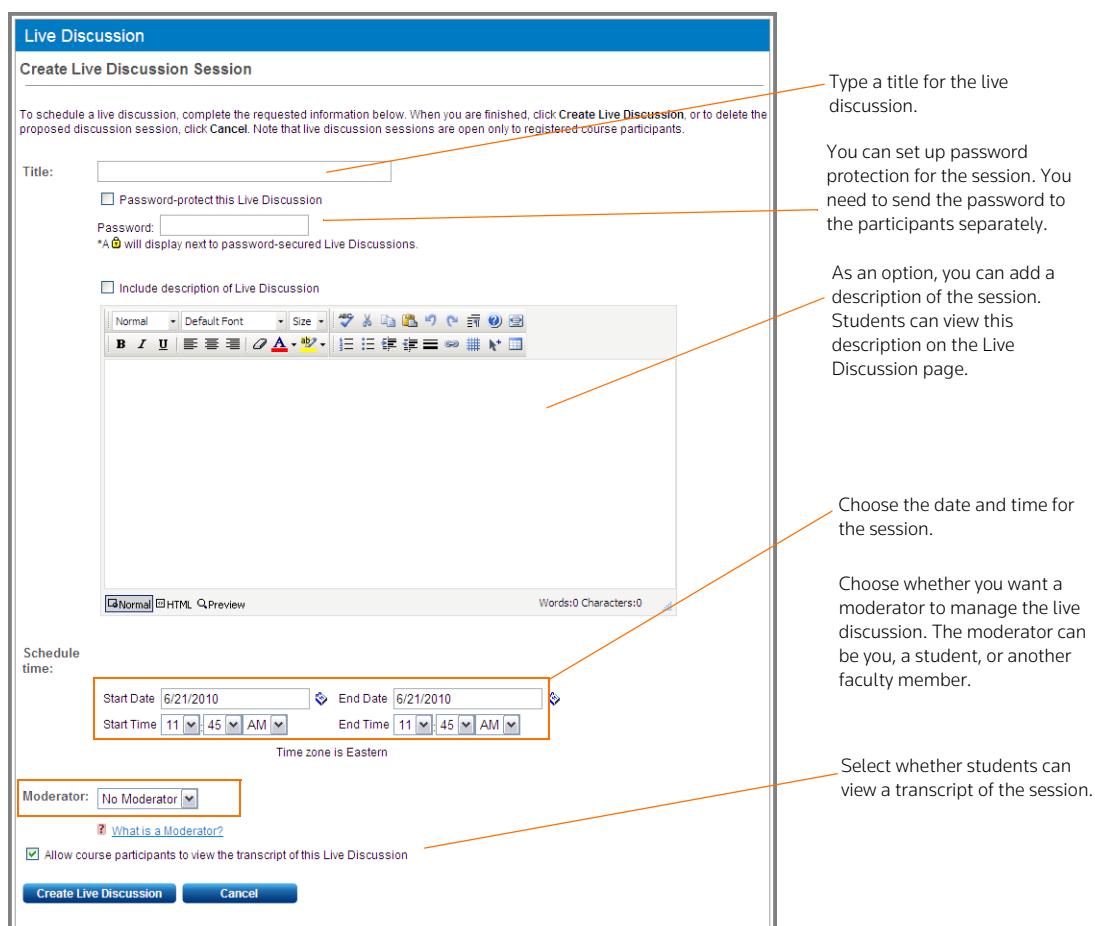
Live Discussion

Create Live Discussion Session

To schedule a live discussion, complete the requested information below. When you are finished, click Create Live Discussion, or to delete the proposed discussion session, click Cancel. Note that live discussion sessions are open only to registered course participants.

Title:

Password-protect this Live Discussion

Password:

*A will display next to password-secured Live Discussions.

Include description of Live Discussion

Normal Default Font Size

B I U

Normal HTML Preview Words:0 Characters:0

Schedule time:

Start Date 6/21/2010 End Date 6/21/2010

Start Time 11 : 45 AM End Time 11 : 45 AM

Time zone is Eastern

Moderator: No Moderator

What is a Moderator?

Allow course participants to view the transcript of this Live Discussion

Create Live Discussion Cancel

Type a title for the live discussion.

You can set up password protection for the session. You need to send the password to the participants separately.

As an option, you can add a description of the session. Students can view this description on the Live Discussion page.

Choose the date and time for the session.

Choose whether you want a moderator to manage the live discussion. The moderator can be you, a student, or another faculty member.

Select whether students can view a transcript of the session.